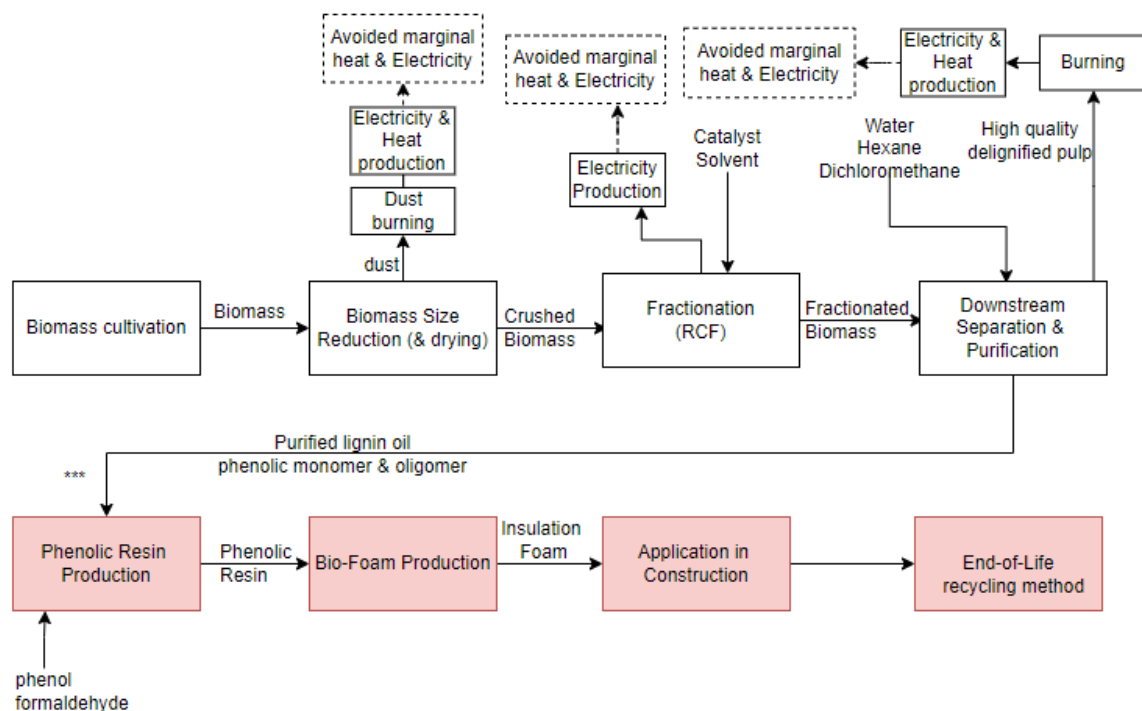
Avoided marginal heat & Electricity

Avoided marginal heat & Electricity

Avoided marginal heat & Electricity

Electricity & Heat production

Burning

Electricity & Heat production

Catalyst Solvent

Water Hexane Dichloromethane

High quality delignified pulp

Electricity Production

Dust burning

dust

Biomass cultivation

Biomass

Biomass Size Reduction (& drying)

Crushed Biomass

Fractionation (RCF)

Fractionated Biomass

Downstream Separation & Purification

Purified lignin oil
phenolic monomer & oligomer

***

Phenolic Resin Production

Phenolic Resin

Bio-Foam Production

Insulation Foam

Application in Construction

End-of-Life recycling method

phenol
formaldehyde